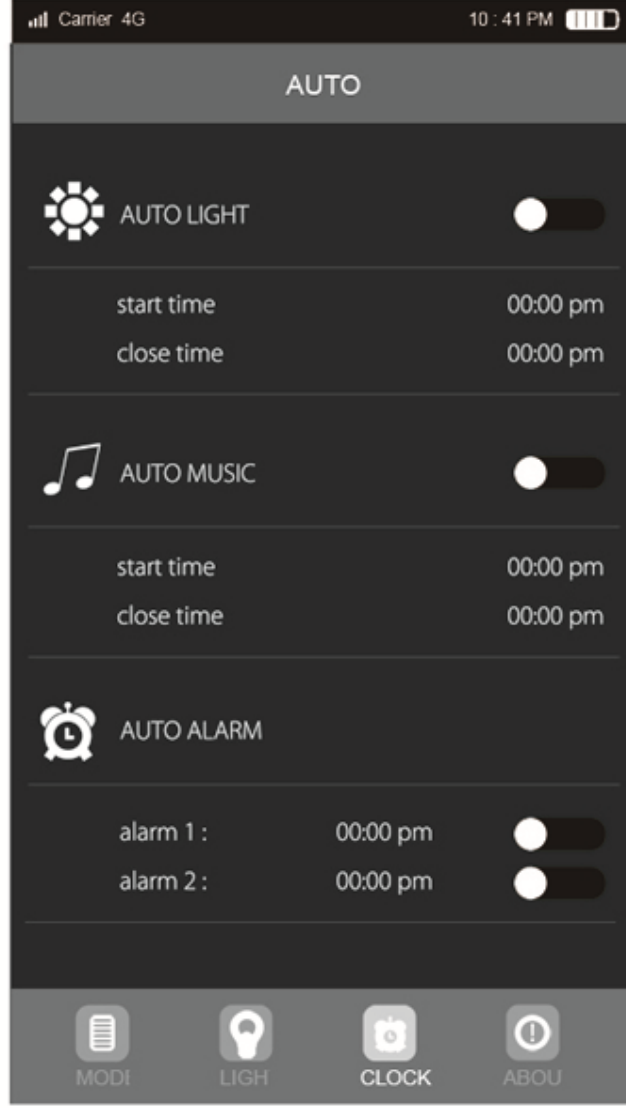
Carrier 4G 10 : 41 PM

AUTO

AUTO LIGHT

start time 00:00 pm

close time 00:00 pm

AUTO MUSIC

start time 00:00 pm

close time 00:00 pm

AUTO ALARM

alarm 1 : 00:00 pm

alarm 2 : 00:00 pm

MODI LIGH CLOCK ABOU